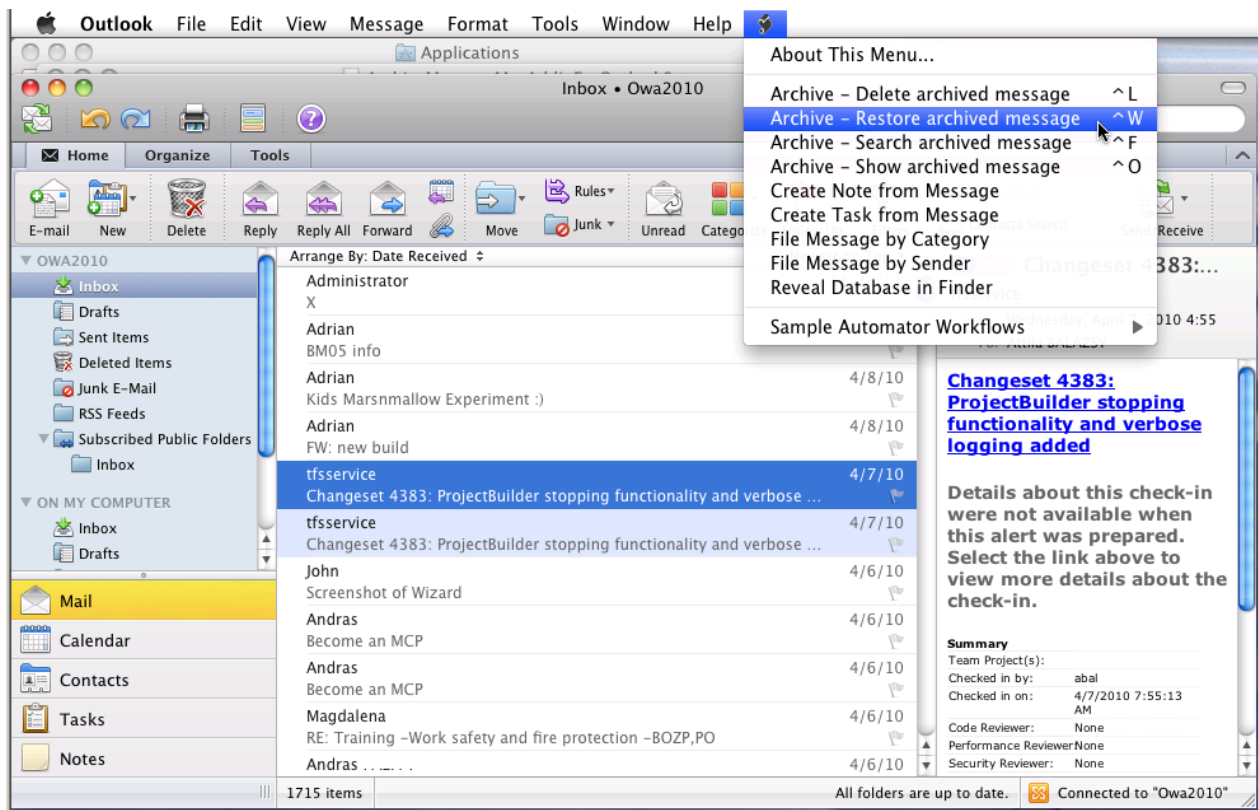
Outlook File Edit View Message Format Tools Window Help

Applications

Inbox • Owa2010

Home Organize Tools

E-mail New Delete Reply Reply All Forward Move Rules Junk Unread Categories Send/Receive

About This Menu...
Archive - Delete archived message ^L
Archive - Restore archived message ^W
Archive - Search archived message ^F
Archive - Show archived message ^O
Create Note from Message
Create Task from Message
File Message by Category
File Message by Sender
Reveal Database in Finder
Sample Automator Workflows

OWA2010
Inbox
Drafts
Sent Items
Deleted Items
Junk E-Mail
RSS Feeds
Subscribed Public Folders
Inbox
ON MY COMPUTER
Inbox
Drafts

Mail
Calendar
Contacts
Tasks
Notes

Arrange By: Date Received

Administrator
X
Adrian
BM05 info
Adrian 4/8/10
Kids Marsnmallow Experiment :)
Adrian 4/8/10
FW: new build
tfsservice 4/7/10
Changeset 4383: ProjectBuilder stopping functionality and verbose ...
tfsservice 4/7/10
Changeset 4383: ProjectBuilder stopping functionality and verbose ...
John 4/6/10
Screenshot of Wizard
Andras 4/6/10
Become an MCP
Andras 4/6/10
Become an MCP
Magdalena 4/6/10
RE: Training –Work safety and fire protection –BOZP,PO
Andras 4/6/10

Changeset 4383:...
2010 4:55

Changeset 4383: ProjectBuilder stopping functionality and verbose logging added

Details about this check-in were not available when this alert was prepared. Select the link above to view more details about the check-in.

Summary
Team Project(s):
Checked in by: abal
Checked in on: 4/7/2010 7:55:13 AM
Code Reviewer: None
Performance Reviewer None
Security Reviewer: None

1715 items
All folders are up to date.
Connected to "Owa2010"